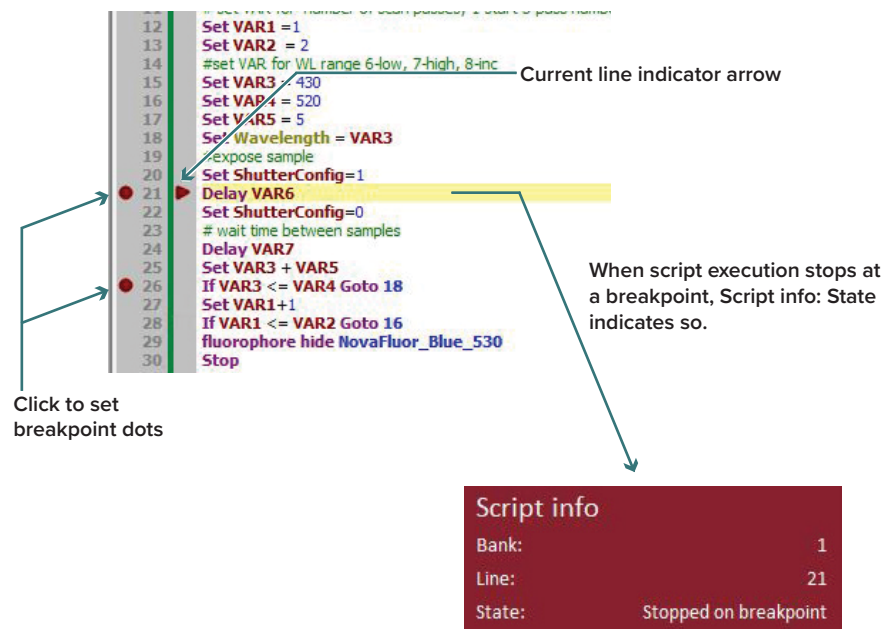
12 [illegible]
12 Set VAR1 =1
13 Set VAR2 = 2
14 #set VAR for WL range 6-low, 7-high, 8-inc
15 Set VAR3 = 430
16 Set VAR4 = 520
17 Set VAR5 = 5
18 Set Wavelength = VAR3
19 #expose sample
20 Set ShutterConfig=1
21 Delay VAR6
22 Set ShutterConfig=0
23 # wait time between samples
24 Delay VAR7
25 Set VAR3 + VAR5
26 If VAR3 <= VAR4 Goto 18
27 Set VAR1+1
28 If VAR1 <= VAR2 Goto 16
29 fluorophore hide NovaFluor_Blue_530
30 Stop

Current line indicator arrow

When script execution stops at a breakpoint, Script info: State indicates so.

Click to set breakpoint dots

Script info
Bank: 1
Line: 21
State: Stopped on breakpoint